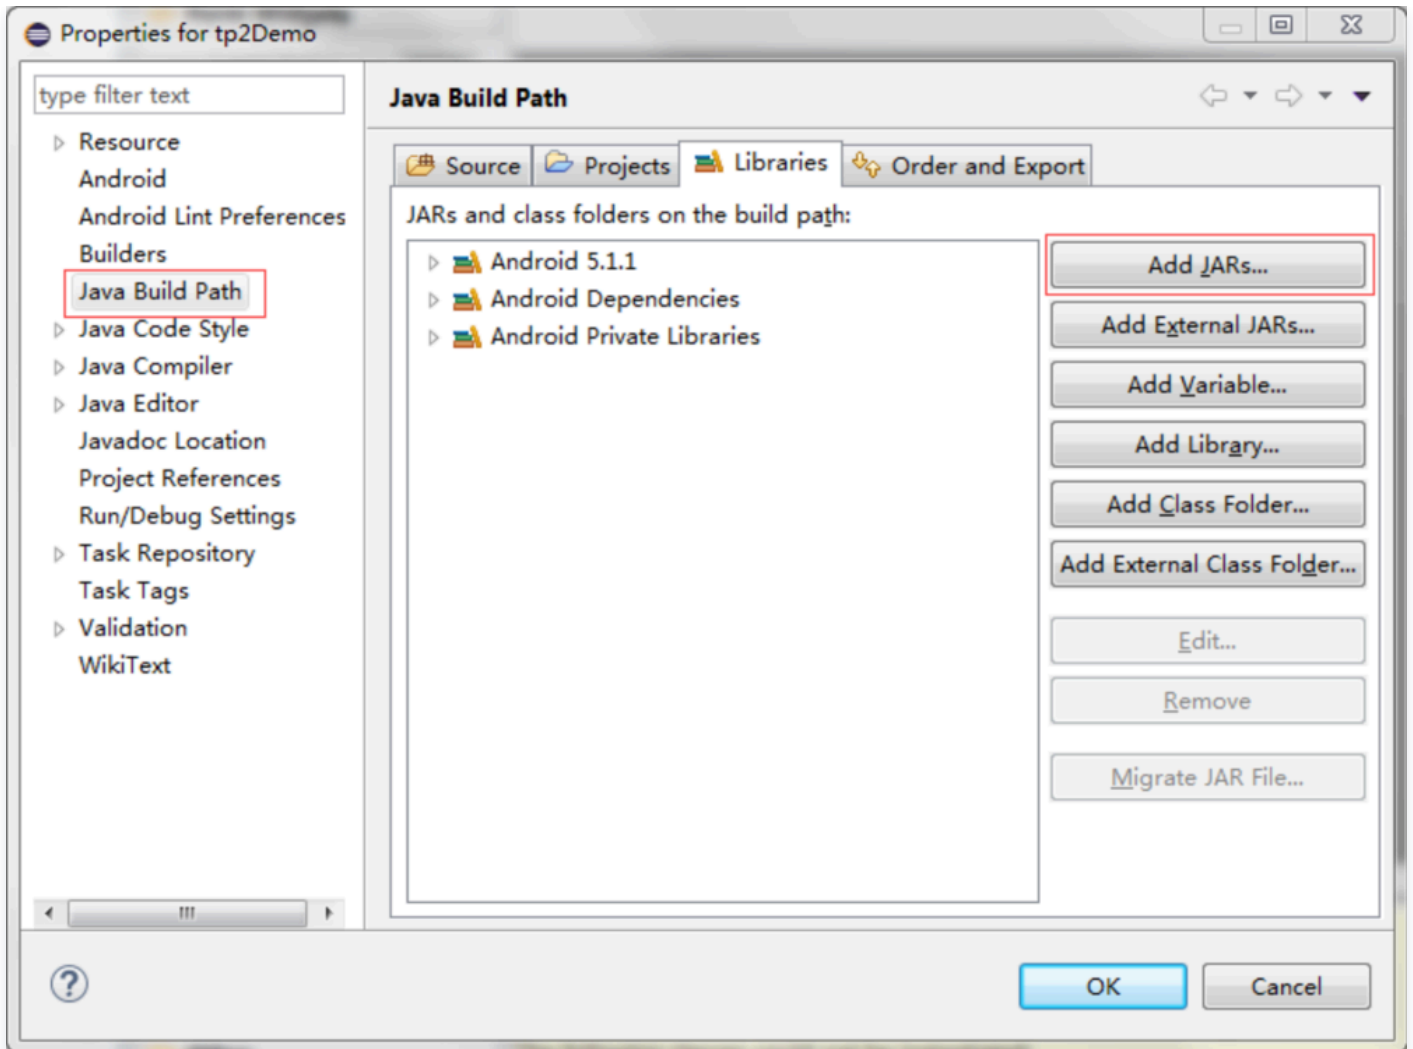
Properties for tp2Demo

type filter text

Resource
Android
Android Lint Preferences
Builders
Java Build Path
Java Code Style
Java Compiler
Java Editor
Javadoc Location
Project References
Run/Debug Settings
Task Repository
Task Tags
Validation
WikiText

Java Build Path

Source
Projects
Libraries
Order and Export

JARs and class folders on the build path:

Android 5.1.1
Android Dependencies
Android Private Libraries

Add JARs...
Add External JARs...
Add Variable...
Add Library...
Add Class Folder...
Add External Class Folder...
Edit...
Remove
Migrate JAR File...

OK
Cancel